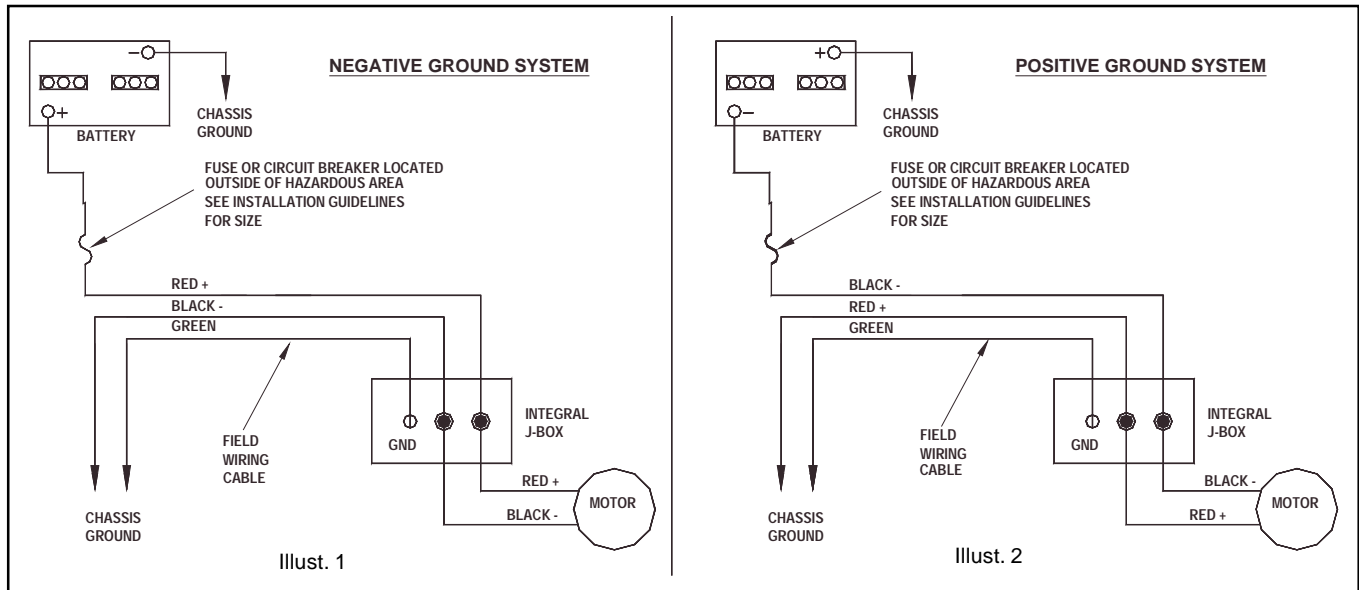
NEGATIVE GROUND SYSTEM

−
+
BATTERY

CHASSIS GROUND

FUSE OR CIRCUIT BREAKER LOCATED OUTSIDE OF HAZARDOUS AREA SEE INSTALLATION GUIDELINES FOR SIZE

RED +
BLACK -
GREEN

FIELD WIRING CABLE

GND

INTEGRAL J-BOX

RED +
BLACK -
MOTOR

CHASSIS GROUND

Illust. 1

POSITIVE GROUND SYSTEM

+
−
BATTERY

CHASSIS GROUND

FUSE OR CIRCUIT BREAKER LOCATED OUTSIDE OF HAZARDOUS AREA SEE INSTALLATION GUIDELINES FOR SIZE

BLACK -
RED +
GREEN

FIELD WIRING CABLE

GND

INTEGRAL J-BOX

BLACK -
RED +
MOTOR

CHASSIS GROUND

Illust. 2